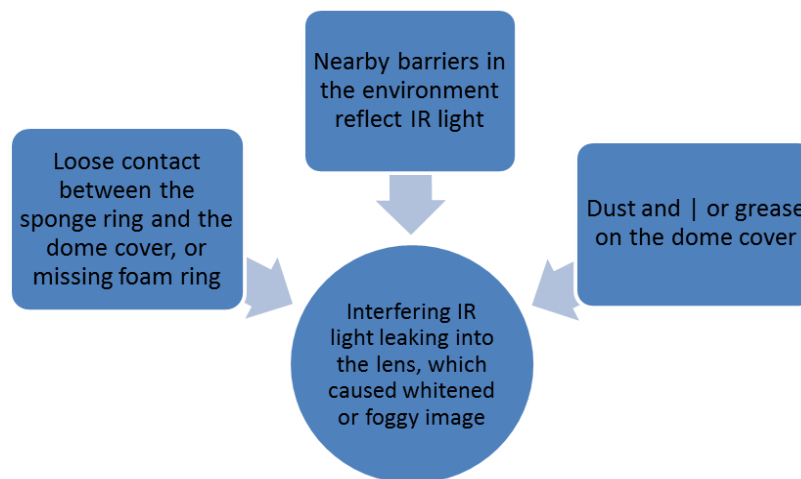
Loose contact between the sponge ring and the dome cover, or missing foam ring

Nearby barriers in the environment reflect IR light

Dust and | or grease on the dome cover

Interfering IR light leaking into the lens, which caused whitened or foggy image